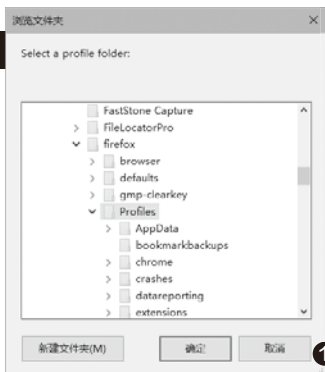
浏览文件夹

Select a profile folder:

FastStone Capture
FileLocatorPro
firefox
browser
defaults
gmp-clearkey
Profiles
AppData
bookmarkbackups
chrome
crashes
datareporting
extensions

新建文件夹(M)
确定
取消